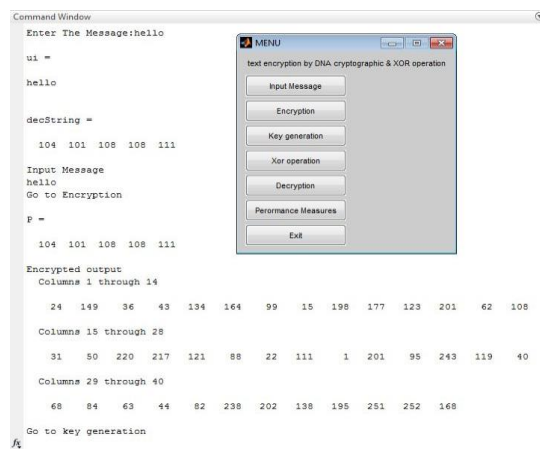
Command Window

Enter The Message:hello

ui =

hello

decString =

104 101 108 108 111

Input Message
hello
Go to Encryption

P =

104 101 108 108 111

Encrypted output
Columns 1 through 14

24 149 36 43 134 164 99 15 198 177 123 201 62 108

Columns 15 through 28

31 50 220 217 121 88 22 111 1 201 95 243 119 40

Columns 29 through 40

68 84 63 44 82 238 202 138 195 251 252 168

Go to key generation

$f_x$

MENU

text encryption by DNA cryptographic & XOR operation

Input Message

Encryption

Key generation

Xor operation

Decryption

Perormance Measures

Exit